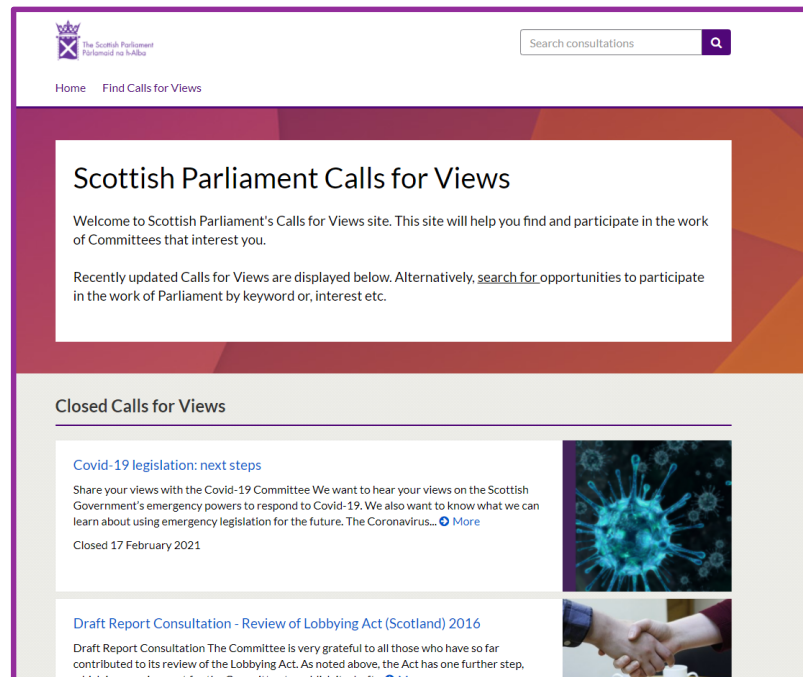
The Scottish Parliament
Pàrlamaid na h-Alba

Search consultations

Home Find Calls for Views

Scottish Parliament Calls for Views

Welcome to Scottish Parliament's Calls for Views site. This site will help you find and participate in the work of Committees that interest you.

Recently updated Calls for Views are displayed below. Alternatively, search for opportunities to participate in the work of Parliament by keyword or, interest etc.

Closed Calls for Views

Covid-19 legislation: next steps

Share your views with the Covid-19 Committee We want to hear your views on the Scottish Government's emergency powers to respond to Covid-19. We also want to know what we can learn about using emergency legislation for the future. The Coronavirus... More

Closed 17 February 2021

Draft Report Consultation - Review of Lobbying Act (Scotland) 2016

Draft Report Consultation The Committee is very grateful to all those who have so far contributed to its review of the Lobbying Act. As noted above, the Act has one further step, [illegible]